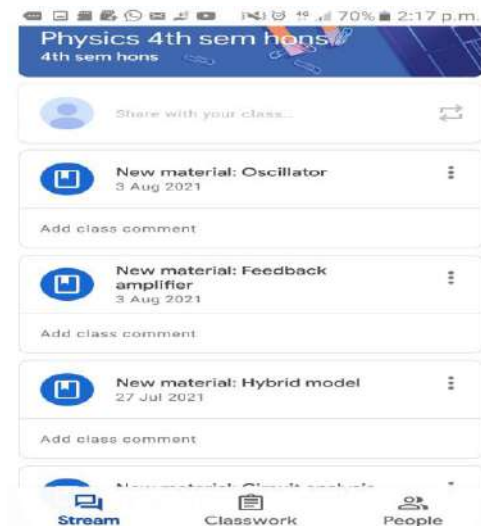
70% 2:17 p.m.

Physics 4th sem hons
4th sem hons

Share with your class...

New material: Oscillator
3 Aug 2021

Add class comment

New material: Feedback amplifier
3 Aug 2021

Add class comment

New material: Hybrid model
27 Jul 2021

Add class comment

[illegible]

Stream
Classwork
People